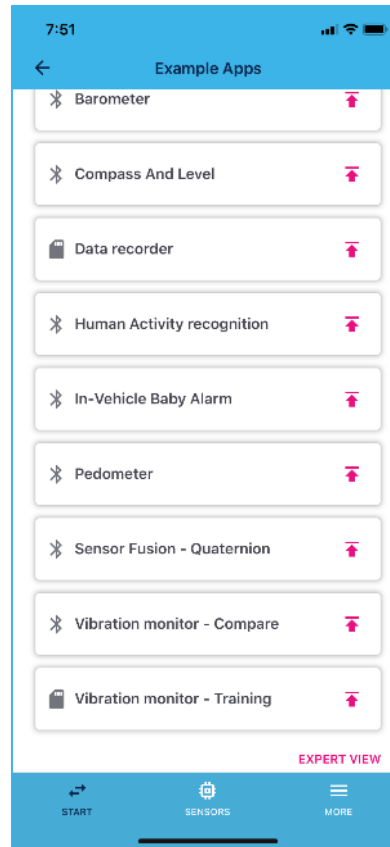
7:51

Example Apps

Barometer

Compass And Level

Data recorder

Human Activity recognition

In-Vehicle Baby Alarm

Pedometer

Sensor Fusion - Quaternion

Vibration monitor - Compare

Vibration monitor - Training

EXPERT VIEW

START

SENSORS

MORE